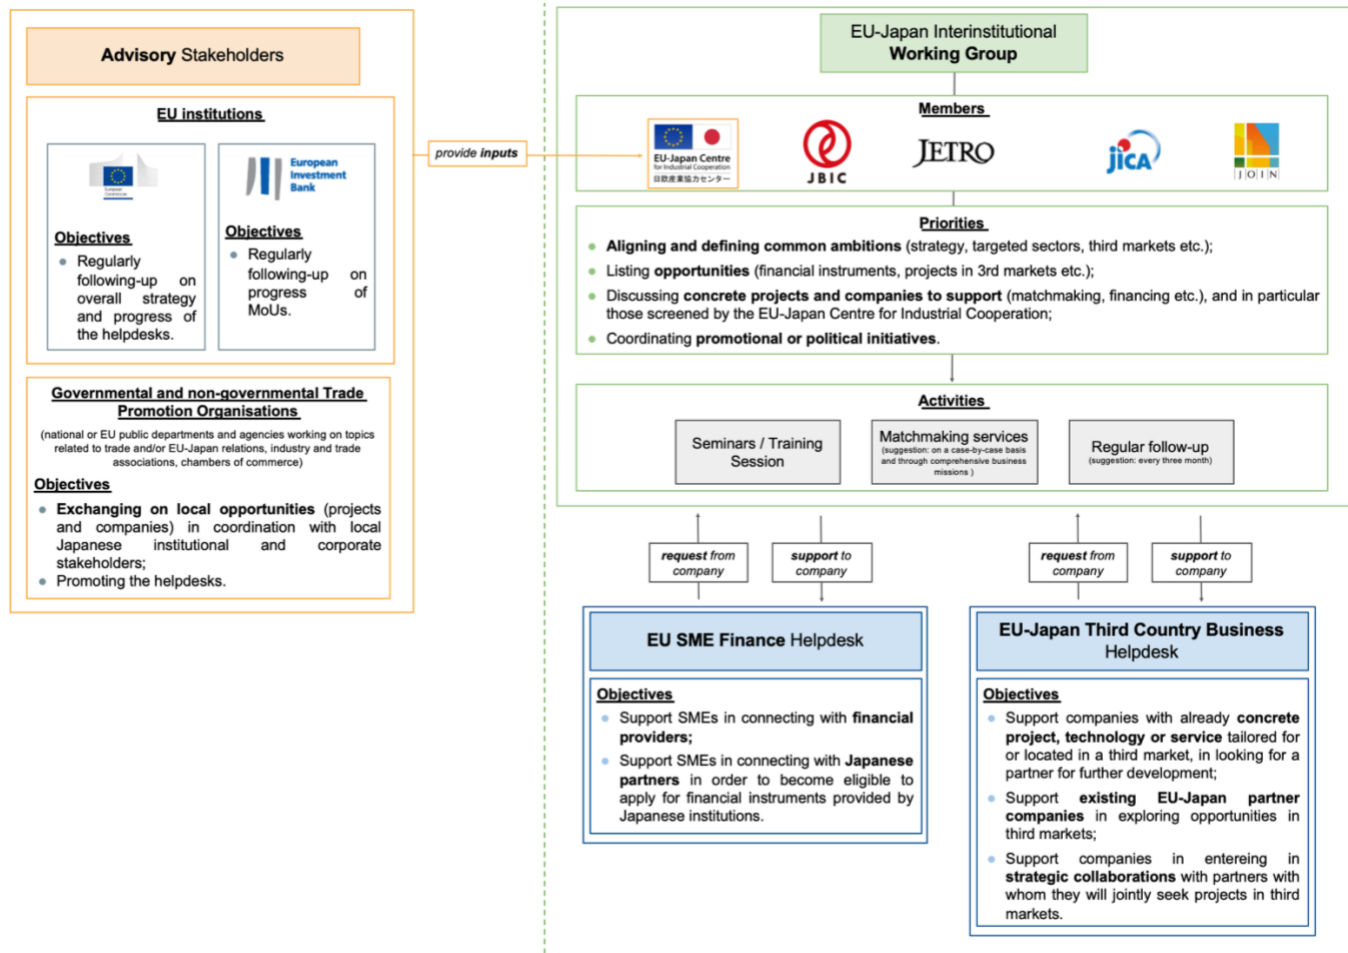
Advisory Stakeholders

EU institutions

European Commission

Objectives
- Regularly following-up on overall strategy and progress of the helpdesks.

European Investment Bank

Objectives
- Regularly following-up on progress of MoUs.

Governmental and non-governmental Trade Promotion Organisations

(national or EU public departments and agencies working on topics related to trade and/or EU-Japan relations, industry and trade associations, chambers of commerce)

Objectives
- Exchanging on local opportunities (projects and companies) in coordination with local Japanese institutional and corporate stakeholders;
- Promoting the helpdesks.

provide inputs

EU-Japan Interinstitutional Working Group

Members

EU-Japan Centre for Industrial Cooperation 日欧産業協力センター

JBIC

JETRO

JICA

JOIN

Priorities
- Aligning and defining common ambitions (strategy, targeted sectors, third markets etc.);
- Listing opportunities (financial instruments, projects in 3rd markets etc.);
- Discussing concrete projects and companies to support (matchmaking, financing etc.), and in particular those screened by the EU-Japan Centre for Industrial Cooperation;
- Coordinating promotional or political initiatives.

Activities

Seminars / Training Session

Matchmaking services (suggestion: on a case-by-case basis and through comprehensive business missions )

Regular follow-up (suggestion: every three month)

request from company

support to company

request from company

support to company

EU SME Finance Helpdesk

Objectives
- Support SMEs in connecting with financial providers;
- Support SMEs in connecting with Japanese partners in order to become eligible to apply for financial instruments provided by Japanese institutions.

EU-Japan Third Country Business Helpdesk

Objectives
- Support companies with already concrete project, technology or service tailored for or located in a third market, in looking for a partner for further development;
- Support existing EU-Japan partner companies in exploring opportunities in third markets;
- Support companies in entereing in strategic collaborations with partners with whom they will jointly seek projects in third markets.